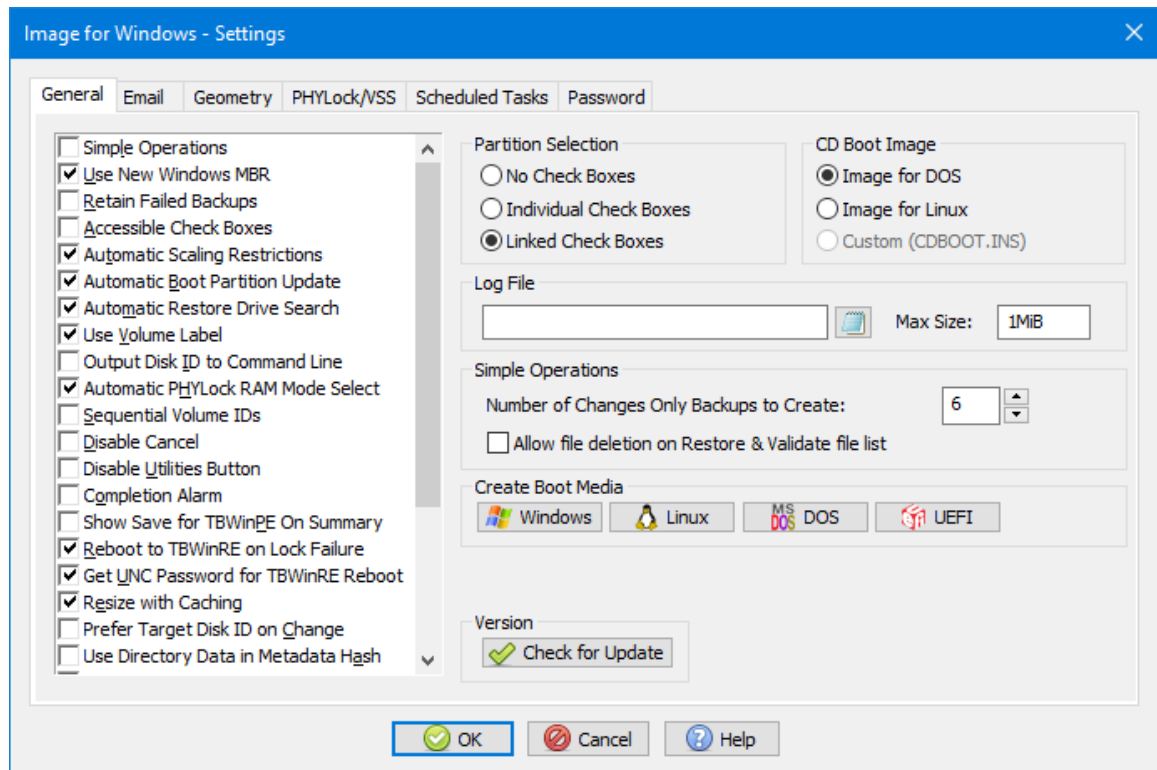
Image for Windows - Settings

General | Email | Geometry | PHYLock/VSS | Scheduled Tasks | Password

Simple Operations
Use New Windows MBR
Retain Failed Backups
Accessible Check Boxes
Automatic Scaling Restrictions
Automatic Boot Partition Update
Automatic Restore Drive Search
Use Volume Label
Output Disk ID to Command Line
Automatic PHYLock RAM Mode Select
Sequential Volume IDs
Disable Cancel
Disable Utilities Button
Completion Alarm
Show Save for TBWinPE On Summary
Reboot to TBWinRE on Lock Failure
Get UNC Password for TBWinRE Reboot
Resize with Caching
Prefer Target Disk ID on Change
Use Directory Data in Metadata Hash

Partition Selection
No Check Boxes
Individual Check Boxes
Linked Check Boxes

CD Boot Image
Image for DOS
Image for Linux
Custom (CDBOOT.INS)

Log File
Max Size: 1MiB

Simple Operations
Number of Changes Only Backups to Create: 6
Allow file deletion on Restore & Validate file list

Create Boot Media
Windows
Linux
MS DOS DOS
UEFI

Version
Check for Update

OK
Cancel
Help